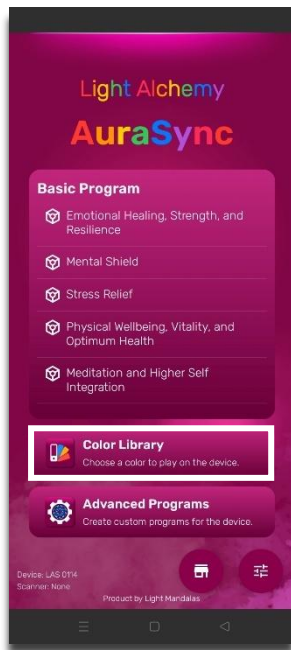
Light Alchemy

AuraSync

Basic Program

Emotional Healing, Strength, and Resilience

Mental Shield

Stress Relief

Physical Wellbeing, Vitality, and Optimum Health

Meditation and Higher Self Integration

Color Library
Choose a color to play on the device.

Advanced Programs
Create custom programs for the device.

Device: LAS 0114
Scanner: None

Product by Light Mandalas